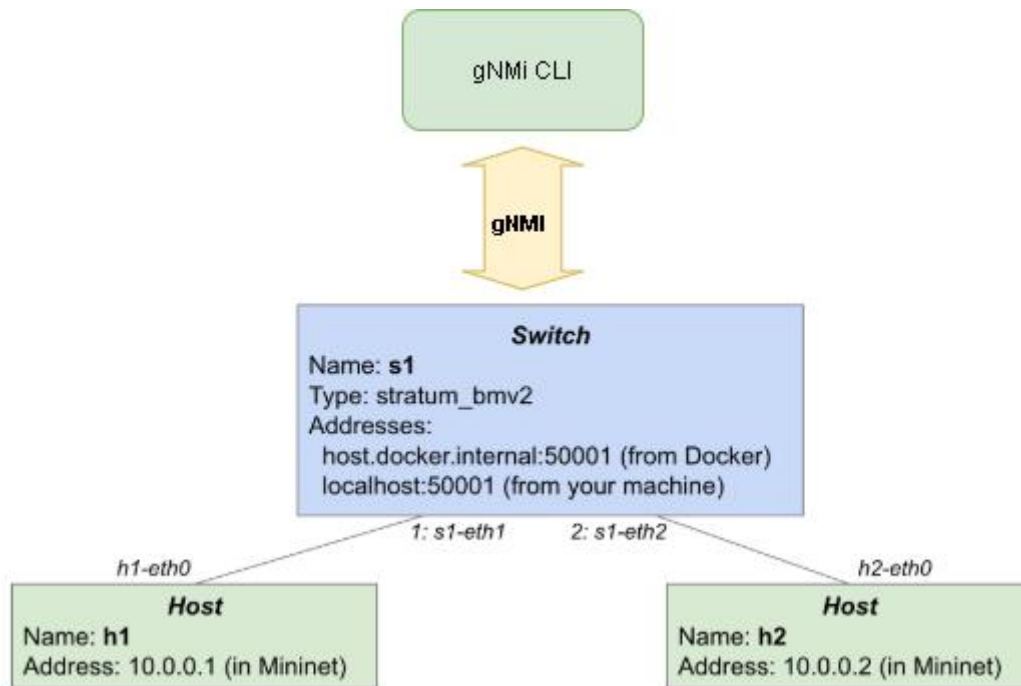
gNMi CLI

gNMI

**Switch**
Name: **s1**
Type: stratum_bmv2
Addresses:
host.docker.internal:50001 (from Docker)
localhost:50001 (from your machine)

1: s1-eth1

2: s1-eth2

h1-eth0

h2-eth0

**Host**
Name: **h1**
Address: 10.0.0.1 (in Mininet)

**Host**
Name: **h2**
Address: 10.0.0.2 (in Mininet)